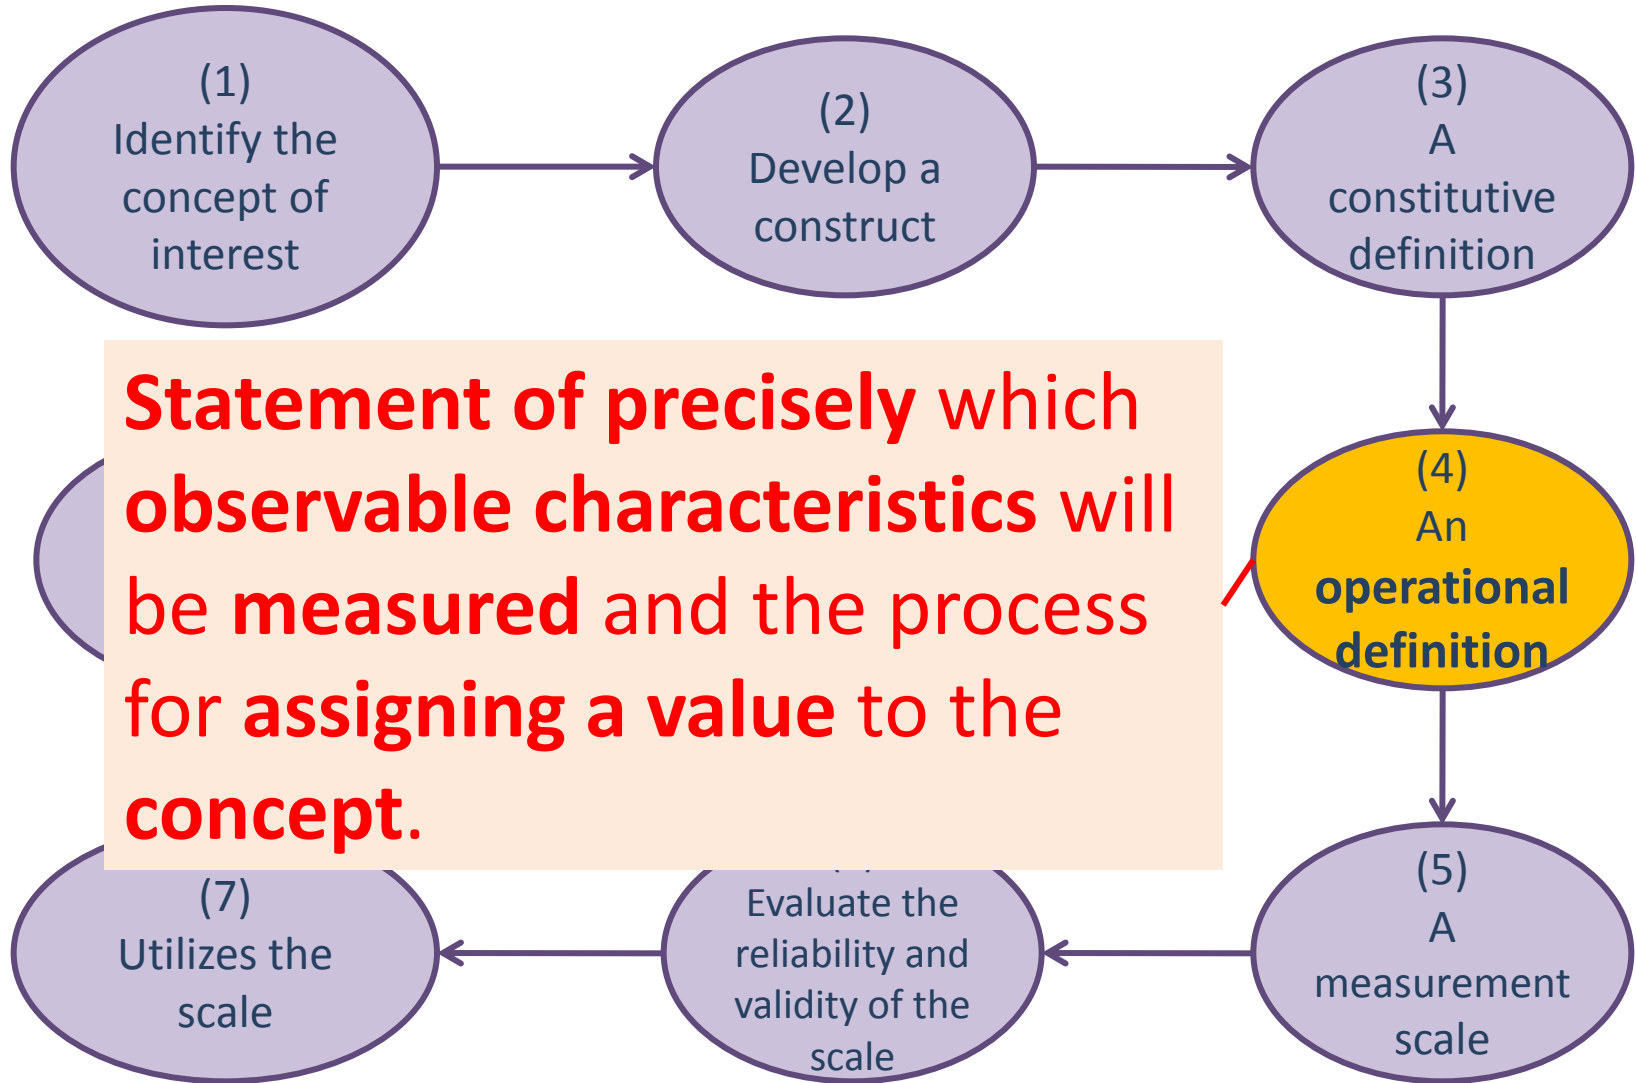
(1)
Identify the concept of interest

(2)
Develop a construct

(3)
A constitutive definition

Statement of precisely which observable characteristics will be measured and the process for assigning a value to the concept.

(4)
An operational definition

(5)
A measurement scale

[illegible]
Evaluate the reliability and validity of the scale

(7)
Utilizes the scale